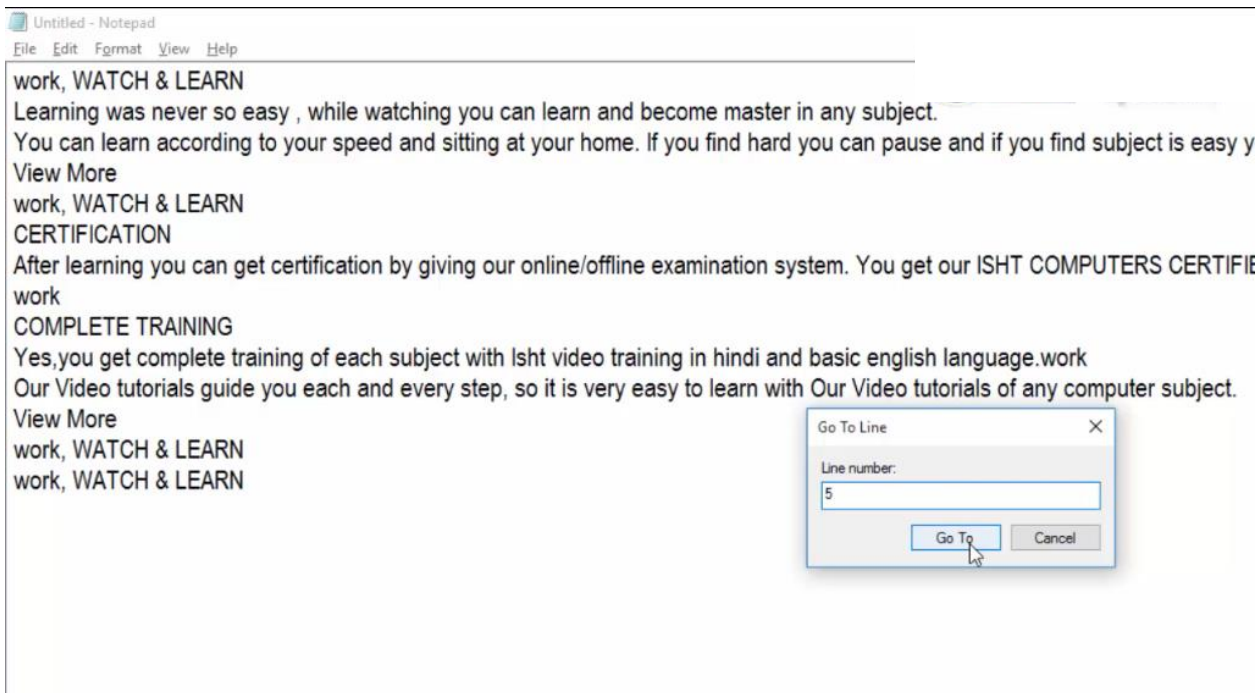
Untitled - Notepad
File Edit Format View Help
work, WATCH & LEARN
Learning was never so easy , while watching you can learn and become master in any subject.
You can learn according to your speed and sitting at your home. If you find hard you can pause and if you find subject is easy y
View More
work, WATCH & LEARN
CERTIFICATION
After learning you can get certification by giving our online/offline examination system. You get our ISHT COMPUTERS CERTIFI
work
COMPLETE TRAINING
Yes,you get complete training of each subject with Isht video training in hindi and basic english language.work
Our Video tutorials guide you each and every step, so it is very easy to learn with Our Video tutorials of any computer subject.
View More
work, WATCH & LEARN
work, WATCH & LEARN

Go To Line
Line number:
5
Go To
Cancel